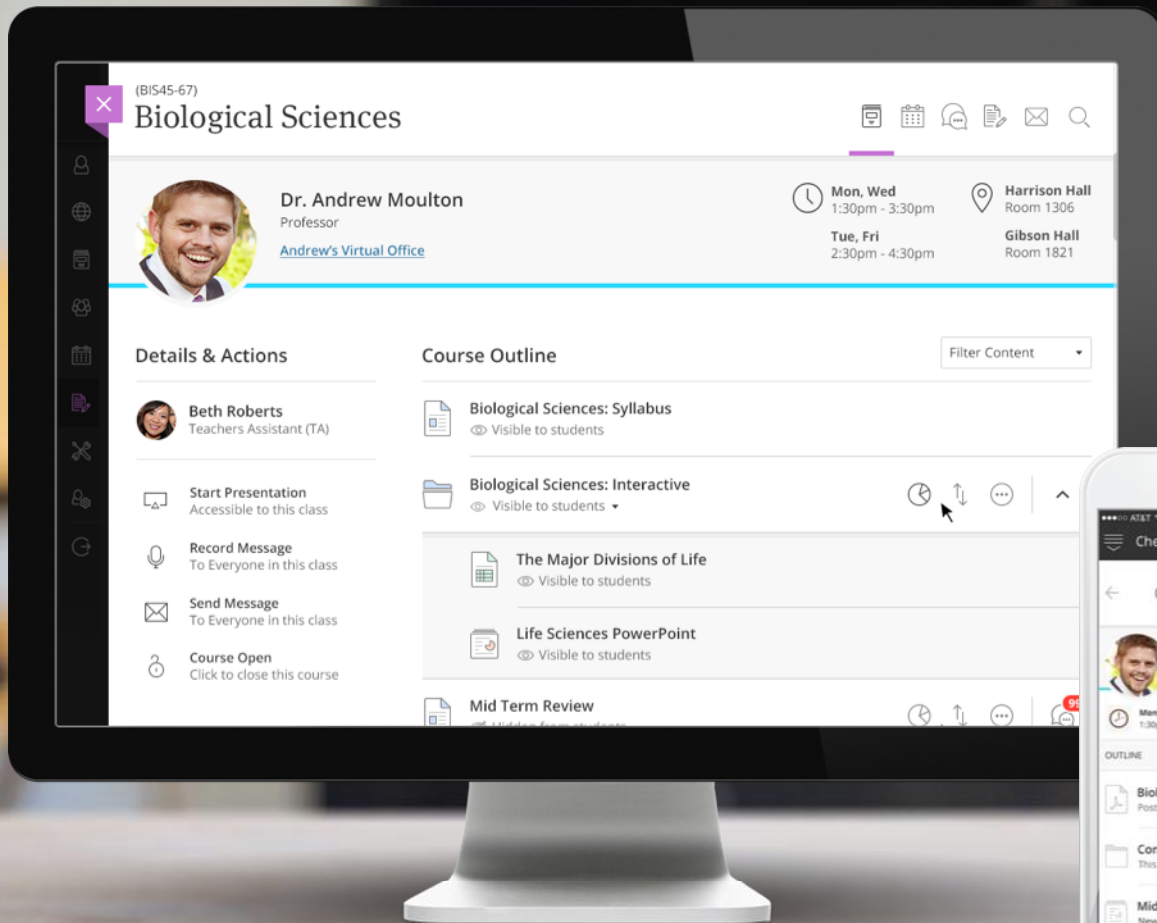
(BIS45-67)
Biological Sciences

Dr. Andrew Moulton
Professor
Andrew's Virtual Office

Mon, Wed
1:30pm - 3:30pm
Tue, Fri
2:30pm - 4:30pm

Harrison Hall
Room 1306
Gibson Hall
Room 1821

Details & Actions

Beth Roberts
Teachers Assistant (TA)

Start Presentation
Accessible to this class

Record Message
To Everyone in this class

Send Message
To Everyone in this class

Course Open
Click to close this course

Course Outline

Filter Content

Biological Sciences: Syllabus
Visible to students

Biological Sciences: Interactive
Visible to students

The Major Divisions of Life
Visible to students

Life Sciences PowerPoint
Visible to students

Mid Term Review
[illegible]

99

AT&T
Che
Mon
1:30
OUTLINE
Biol
Post
Con
This
Mid
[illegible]